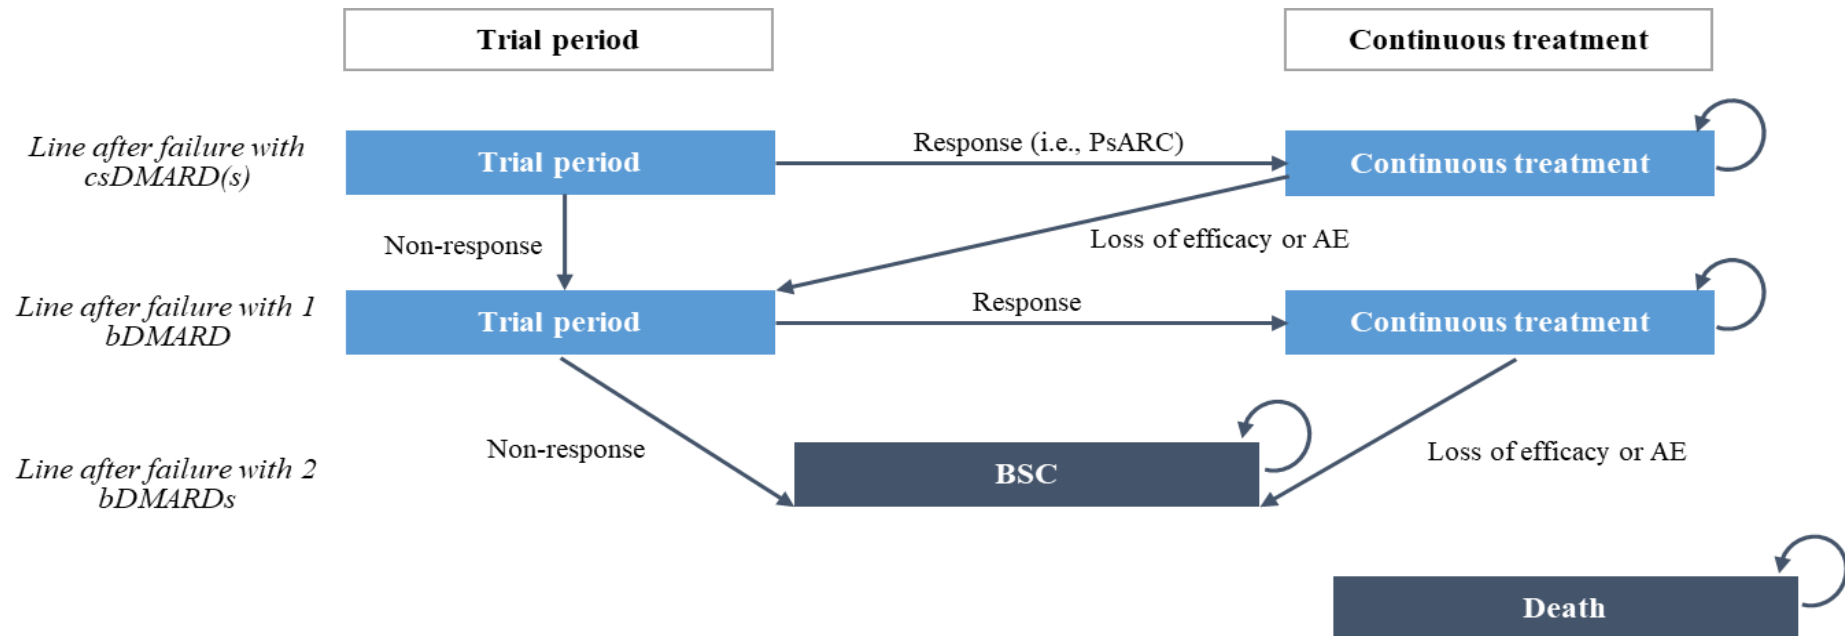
Trial period

Continuous treatment

Line after failure with csDMARD(s)

Trial period

Response (i.e., PsARC)

Continuous treatment

Non-response

Loss of efficacy or AE

Line after failure with 1 bDMARD

Trial period

Response

Continuous treatment

Non-response

Loss of efficacy or AE

Line after failure with 2 bDMARDs

BSC

Death